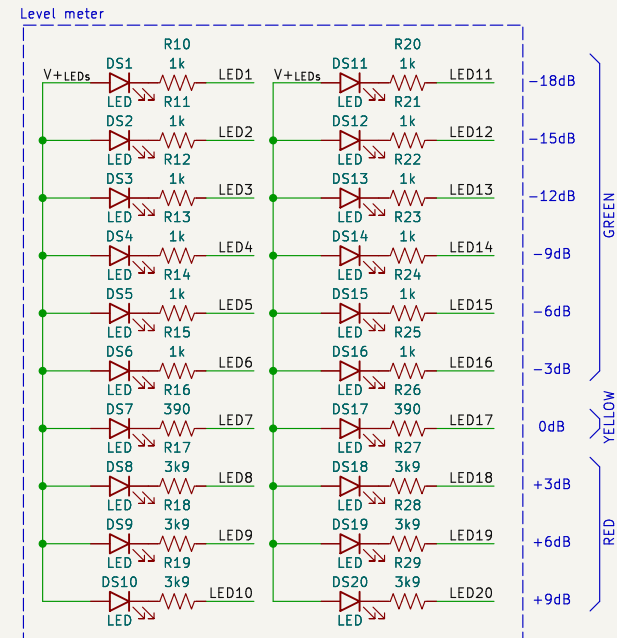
Level meter

R10
1k
V+LEDs DS1 LED1
LED R11
DS2 1k LED2
LED R12
DS3 1k LED3
LED R13
DS4 1k LED4
LED R14
DS5 1k LED5
LED R15
DS6 1k LED6
LED R16
DS7 390 LED7
LED R17
DS8 3k9 LED8
LED R18
DS9 3k9 LED9
LED R19
DS10 3k9 LED10
LED

R20
1k
V+LEDs DS11 LED11
LED R21
DS12 1k LED12
LED R22
DS13 1k LED13
LED R23
DS14 1k LED14
LED R24
DS15 1k LED15
LED R25
DS16 1k LED16
LED R26
DS17 390 LED17
LED R27
DS18 3k9 LED18
LED R28
DS19 3k9 LED19
LED R29
DS20 3k9 LED20
LED

-18dB
-15dB
-12dB
-9dB
-6dB
-3dB
0dB
+3dB
+6dB
+9dB

GREEN
YELLOW
RED